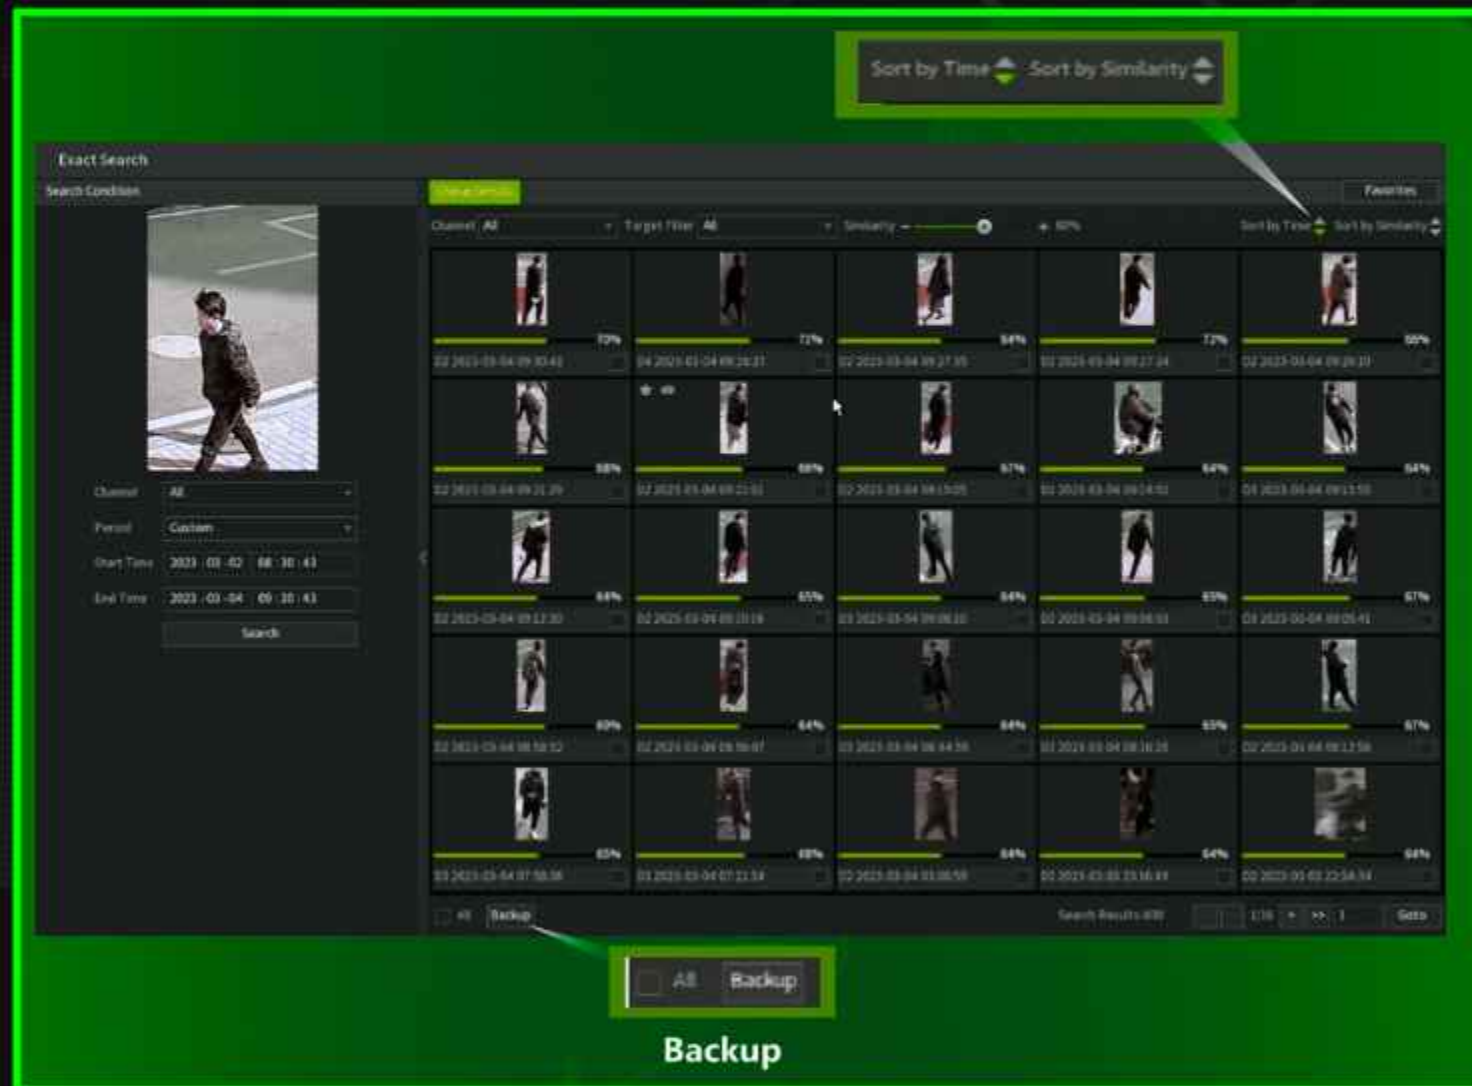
Sort by Time Sort by Similarity

Exact Search

Search Condition

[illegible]

Favorites

Channel All Target Filter All Similarity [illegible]

Sort by Time Sort by Similarity

70% 72% 64% 72% 66%

66% 66% 67% 64% 64%

64% 65% 64% 65% 67%

60% 64% 64% 65% 67%

65% 68% 64% 64% 64%

Channel All

Period Custom

Start Time 2023 - 03 - 02 08 : 30 : 43

End Time 2023 - 03 - 04 09 : 30 : 43

Search

All Backup

Search Results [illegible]

Goto

All Backup

Backup